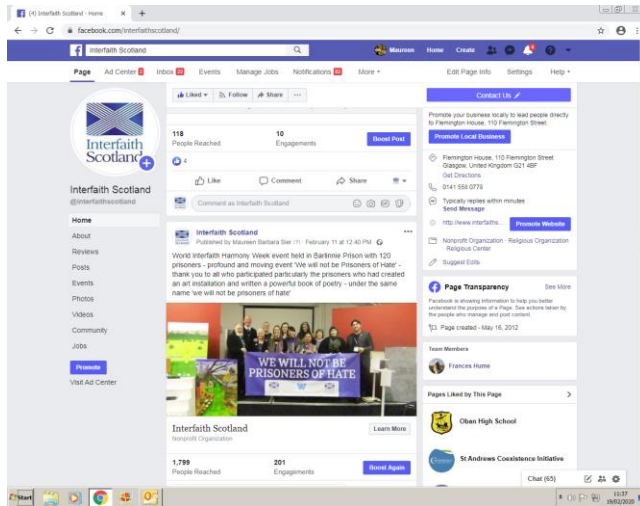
(4) Interfaith Scotland - Home ×
facebook.com/interfaithscotland/

Interfaith Scotland
Maureen Home Create

Page Ad Center Inbox Events Manage Jobs Notifications More ▾ Edit Page Info Settings Help ▾

Interfaith Scotland

Interfaith Scotland
@interfaithscotland

Home
About
Reviews
Posts
Events
Photos
Videos
Community
Jobs

Promote
Visit Ad Center

Liked ▾ Follow Share ···

118
People Reached
10
Engagements
Boost Post

4

Like Comment Share

Comment as Interfaith Scotland

Interfaith Scotland
Published by Maureen Barbara Sier February 11 at 12:40 PM

World Interfaith Harmony Week event held in Barlinnie Prison with 120 prisoners - profound and moving event 'We will not be Prisoners of Hate' - thank you to all who participated particularly the prisoners who had created an art installation and written a powerful book of poetry - under the same name 'we will not be prisoners of hate'

WE WILL NOT BE PRISONERS OF HATE

Interfaith Scotland
Nonprofit Organization
Learn More

1,799
People Reached
201
Engagements
Boost Again

Contact Us

Promote your business locally to lead people directly to Flemington House, 110 Flemington Street.
Promote Local Business

Flemington House, 110 Flemington Street Glasgow, United Kingdom G21 4BF
Get Directions
0141 558 0778
Typically replies within minutes
Send Message
http://www.interfaith...
Promote Website
Nonprofit Organization · Religious Organization · Religious Center
Suggest Edits

Page Transparency
See More
Facebook is showing information to help you better understand the purpose of a Page. See actions taken by the people who manage and post content.
Page created - May 16, 2012

Team Members
Frances Hume

Pages Liked by This Page
Oban High School
St Andrews Coexistence Initiative

Chat (65)

Start
11:37
19/02/2020